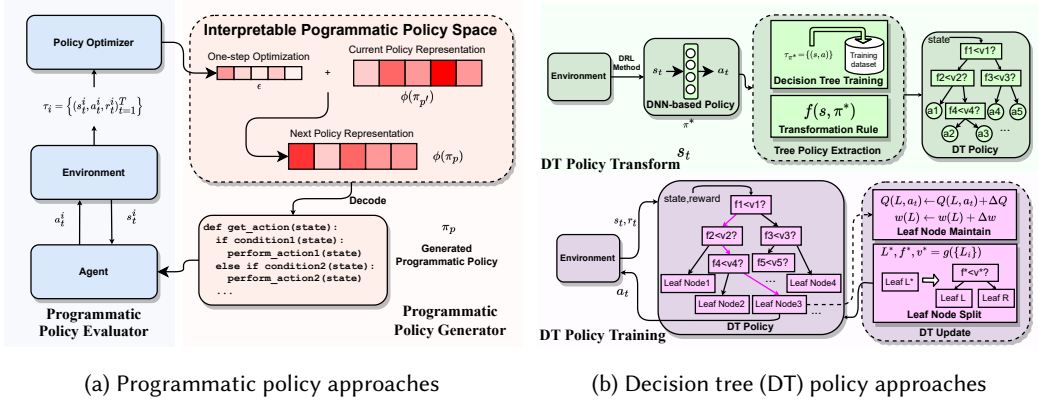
Policy Optimizer

$\tau_i = \{s_t^i, a_t^i, r_t^i\}_{t=1}^T$

Environment

$a_t^i$

$s_t^i$

Agent

Programmatic Policy Evaluator

Interpretable Programmatic Policy Space

One-step Optimization

$\epsilon$

+

Current Policy Representation

$\phi(\pi_{p'})$

Next Policy Representation

$\phi(\pi_p)$

Decode

def get_action(state):
 if condition1(state):
 perform_action1(state)
 else if condition2(state):
 perform_action2(state)
 ...

$\pi_p$

Generated Programmatic Policy

Programmatic Policy Generator

(a) Programmatic policy approaches

Environment

DRL Method

$s_t$

$a_t$

DNN-based Policy

$\pi^*$

$\tau_{\pi^*} = \{(s, a)\}$

Training dataset

Decision Tree Training

$f(s, \pi^*)$

Transformation Rule

Tree Policy Extraction

state

f1<v1?

f2<v2?

f3<v3?

a1

f4<v4?

a4

a5

a2

a3

...

DT Policy

DT Policy Transform

$s_t$

Environment

$s_t, r_t$

$a_t$

state,reward

f1<v1?

f2<v2?

f3<v3?

f4<v4?

f5<v5?

Leaf Node1

Leaf Node2

Leaf Node3

Leaf Node4

...

DT Policy

DT Policy Training

$Q(L, a_t) \leftarrow Q(L, a_t) + \Delta Q$
$w(L) \leftarrow w(L) + \Delta w$

Leaf Node Maintain

$L^*, f^*, v^* = g(\{L_i\})$

Leaf L*

f*<v*?

Leaf L

Leaf R

Leaf Node Split

DT Update

(b) Decision tree (DT) policy approaches